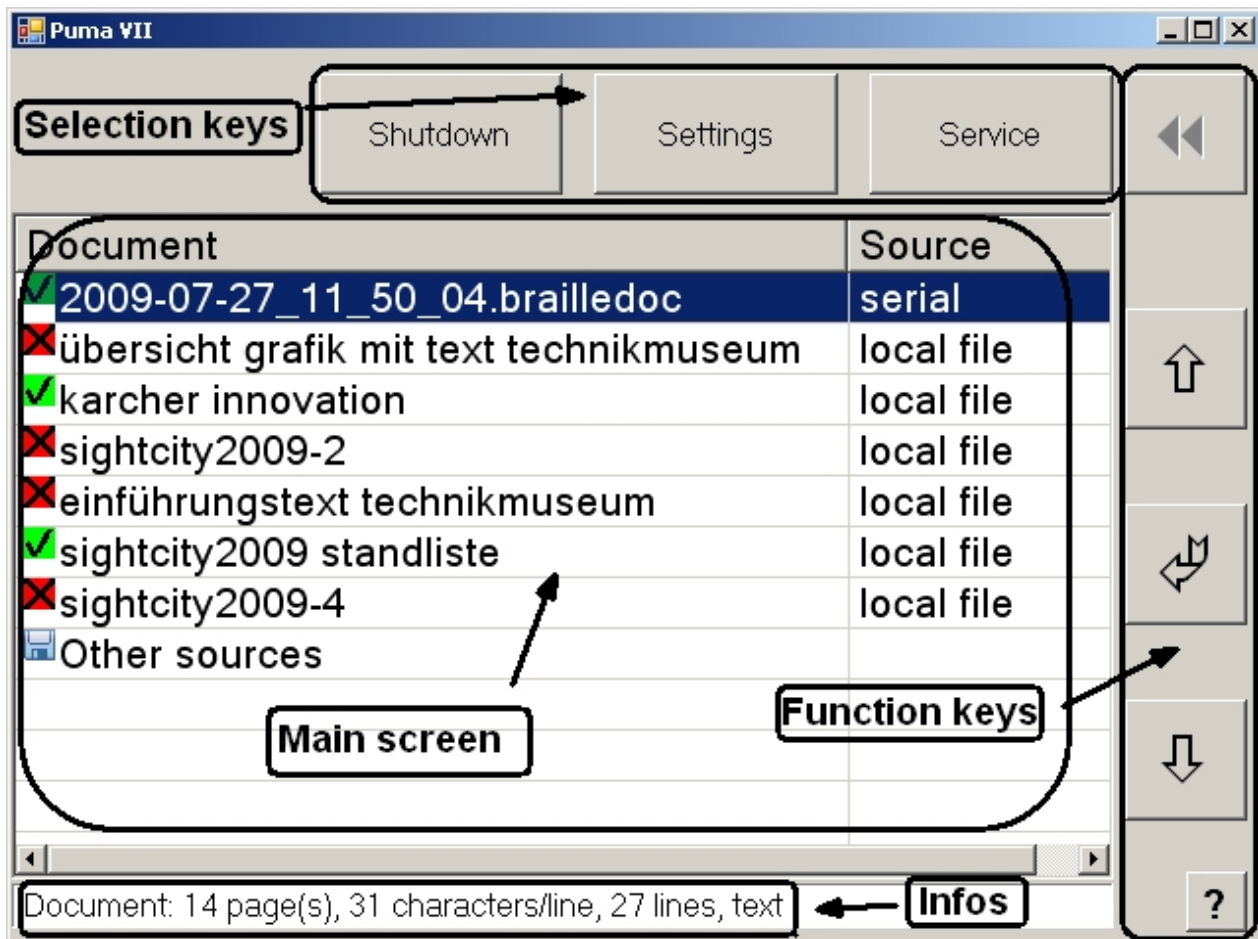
Puma VII

Selection keys

Shutdown

Settings

Service

| Document | Source |
|---|---|
| 2009-07-27_11_50_04.brailledoc | serial |
| übersicht grafik mit text technikmuseum | local file |
| karcher innovation | local file |
| sightcity2009-2 | local file |
| einführungstext technikmuseum | local file |
| sightcity2009 standliste | local file |
| sightcity2009-4 | local file |
| Other sources | |

Main screen

Function keys

Document: 14 page(s), 31 characters/line, 27 lines, text

Infos

?